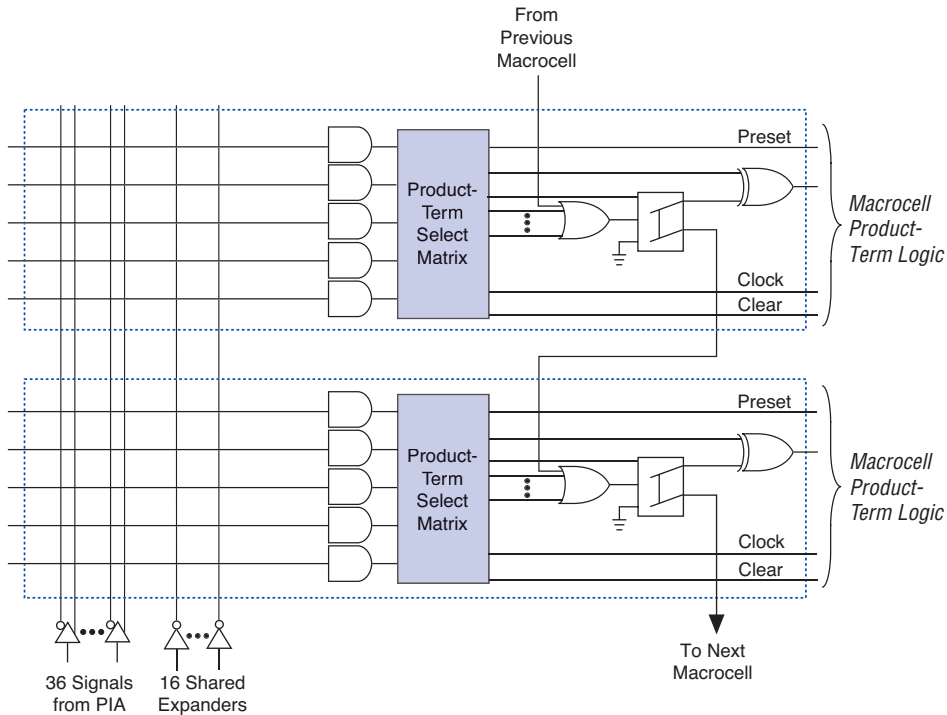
From Previous Macrocell

Preset

Product-Term Select Matrix

Macrocell Product-Term Logic

Clock

Clear

Preset

Product-Term Select Matrix

Macrocell Product-Term Logic

Clock

Clear

36 Signals from PIA

16 Shared Expanders

To Next Macrocell